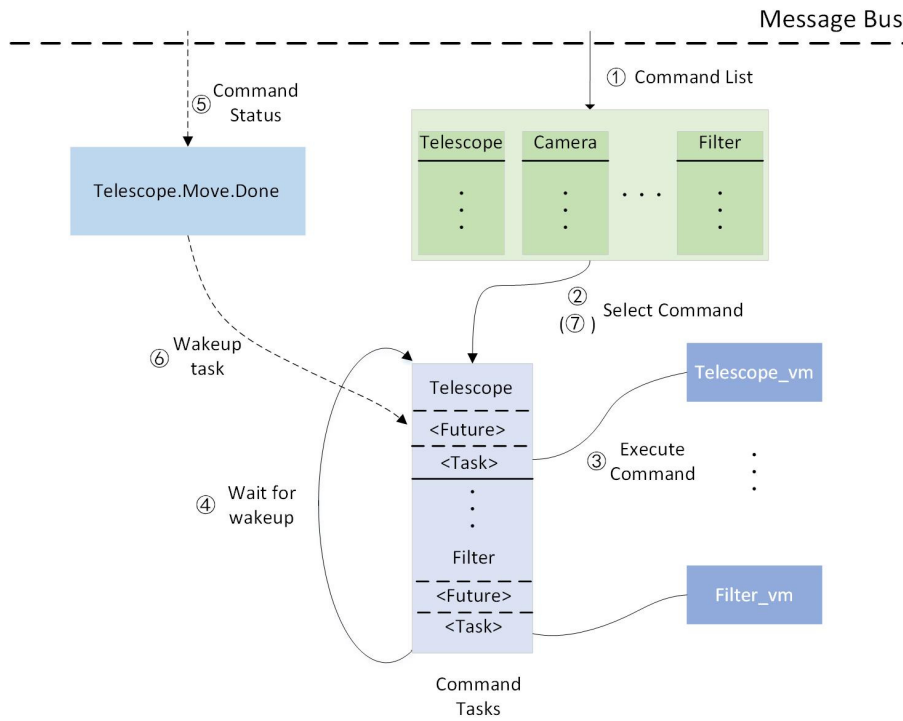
Message Bus

⑤ Command Status

① Command List

Telescope.Move.Done

| Telescope | Camera | . . . | Filter |
|---|---|---|---|
| ⋮ | ⋮ | | ⋮ |

② (⑦) Select Command

⑥ Wakeup task

Telescope
<Future>
<Task>
⋮
Filter
<Future>
<Task>

Telescope_vm

③ Execute Command

⋮

④ Wait for wakeup

Filter_vm

Command Tasks